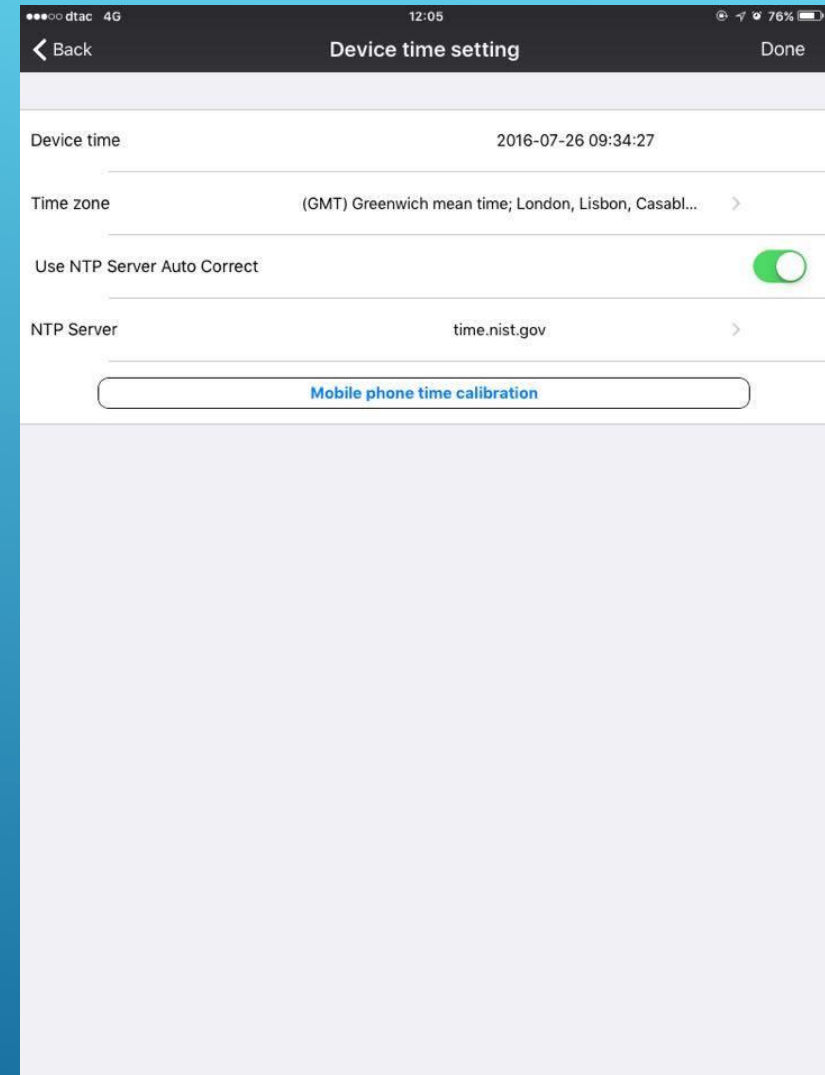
●●●○○ dtac 4G 12:05 76%

Back
Device time setting
Done

Device time
2016-07-26 09:34:27

Time zone
(GMT) Greenwich mean time; London, Lisbon, Casabl...

Use NTP Server Auto Correct

NTP Server
time.nist.gov

Mobile phone time calibration